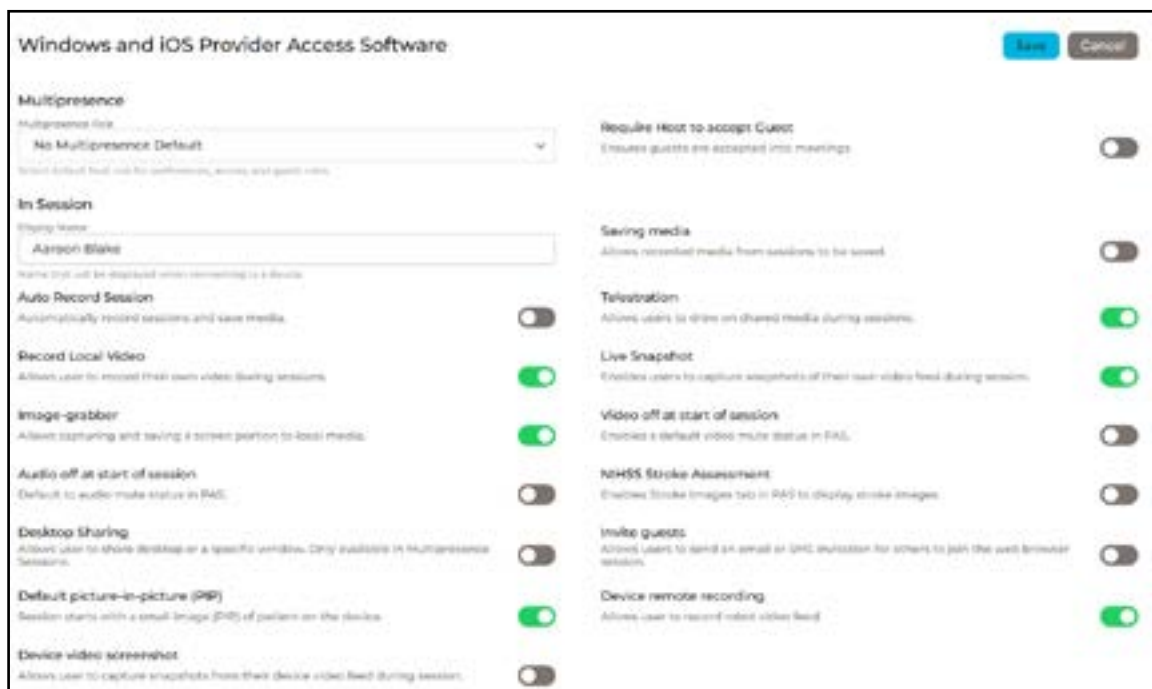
Windows and iOS Provider Access Software

Save Cancel

Multipresence

Multipresence Role

No Multipresence Default

Select default host role for conferences, access and guest roles.

Require Host to accept Guest

Ensures guests are accepted into meetings

In Session

Display Name

Aaroon Blake

Name that will be displayed when connecting to a device

Saving media

Allows recorded media from sessions to be saved.

Auto Record Session

Automatically record sessions and save media.

Telestration

Allows users to draw on shared media during sessions.

Record Local Video

Allows user to record their own video during sessions.

Live Snapshot

Enables users to capture snapshots of their own video feed during session.

Image-grabber

Allows capturing and saving a screen portion to local media.

Video off at start of session

Enables a default video mute status in PAS.

Audio off at start of session

Default to audio mute status in PAS.

NIHSS Stroke Assessment

Enables Stroke Images tab in PAS to display stroke images.

Desktop Sharing

Allows user to share desktop or a specific window. Only available in Multipresence Sessions.

Invite guests

Allows users to send an email or SMS invitation for others to join the web browser session.

Default picture-in-picture (PIP)

Session starts with a small image (PIP) of patient on the device.

Device remote recording

Allows user to record robot video feed.

Device video screenshot

Allows user to capture snapshots from their device video feed during session.